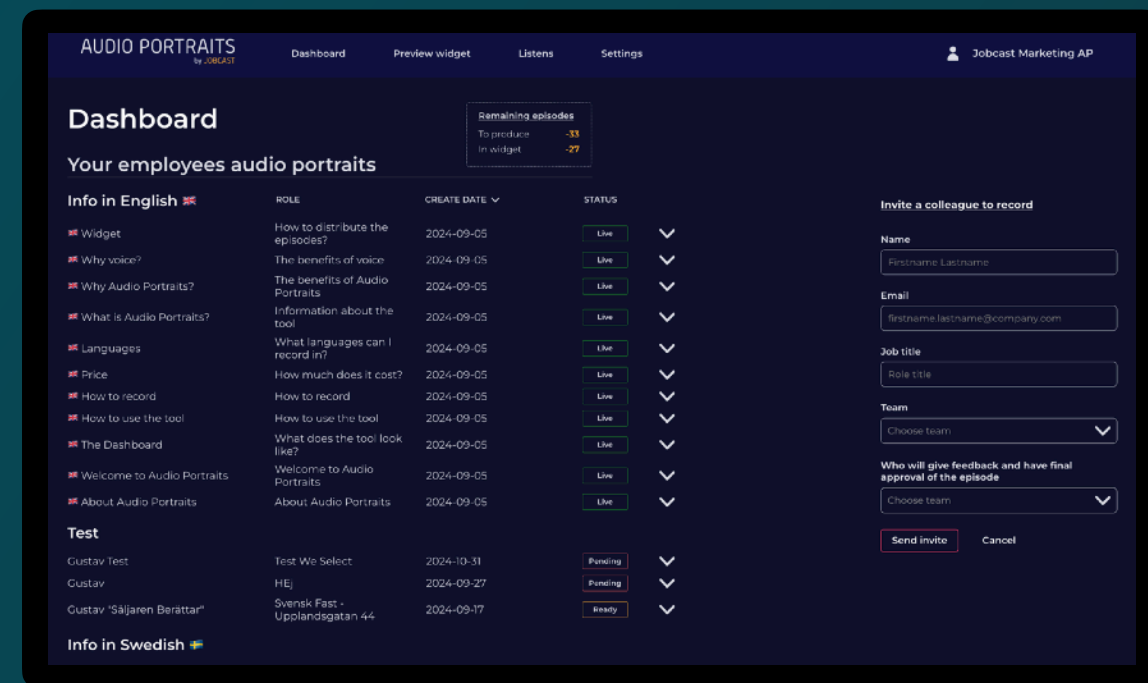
AUDIO PORTRAITS
by JOBCAST

Dashboard   Preview widget   Listens   Settings

Jobcast Marketing AP

Dashboard

Remaining episodes
To produce -33
In widget -27

Your employees audio portraits

Info in English

| | ROLE | CREATE DATE | STATUS |
|---|---|---|---|
| Widget | How to distribute the episodes? | 2024-09-05 | Live |
| Why voice? | The benefits of voice | 2024-09-05 | Live |
| Why Audio Portraits? | The benefits of Audio Portraits | 2024-09-05 | Live |
| What is Audio Portraits? | Information about the tool | 2024-09-05 | Live |
| Languages | What languages can I record in? | 2024-09-05 | Live |
| Price | How much does it cost? | 2024-09-05 | Live |
| How to record | How to record | 2024-09-05 | Live |
| How to use the tool | How to use the tool | 2024-09-05 | Live |
| The Dashboard | What does the tool look like? | 2024-09-05 | Live |
| Welcome to Audio Portraits | Welcome to Audio Portraits | 2024-09-05 | Live |
| About Audio Portraits | About Audio Portraits | 2024-09-05 | Live |

Test

| | | | |
|---|---|---|---|
| Gustav Test | Test We Select | 2024-10-31 | Pending |
| Gustav | HEj | 2024-09-27 | Pending |
| Gustav "Säljaren Berättar" | Svensk Fast - Upplandsgatan 44 | 2024-09-17 | Ready |

Info in Swedish

Invite a colleague to record

Name
Firstname Lastname

Email
firstname.lastname@company.com

Job title
Role title

Team
Choose team

Who will give feedback and have final approval of the episode
Choose team

Send invite   Cancel